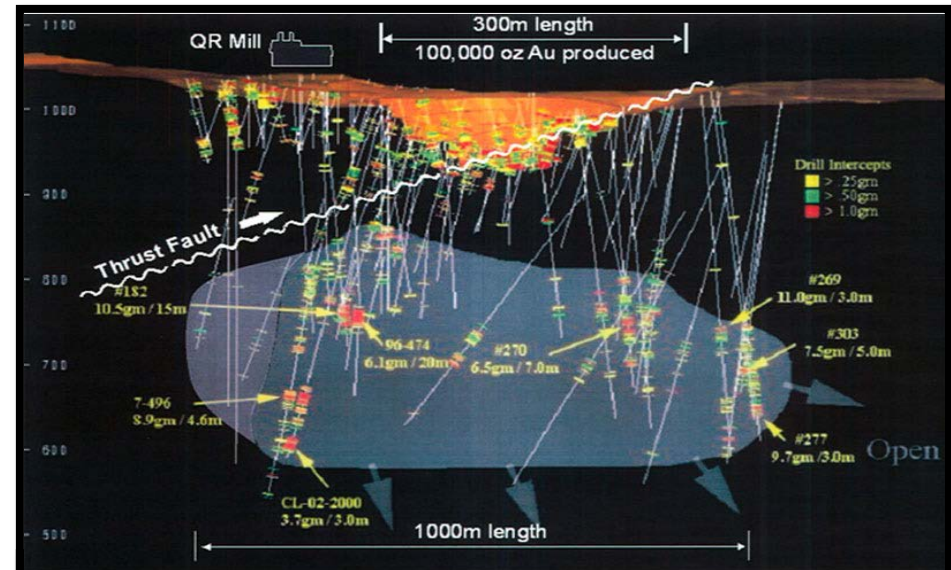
1100

QR Mill

300m length

100,000 oz Au produced

1000

900

800

700

600

500

Drill Intercepts

> .25gm

> .50gm

> 1.0gm

Thrust Fault

#182
10.5gm / 15m

96-474
6.1gm / 20m

#270
6.5gm / 7.0m

#269
11.0gm / 3.0m

#303
7.5gm / 5.0m

7-496
8.9gm / 4.6m

#277
9.7gm / 3.0m

Open

CL-02-2000
3.7gm / 3.0m

1000m length